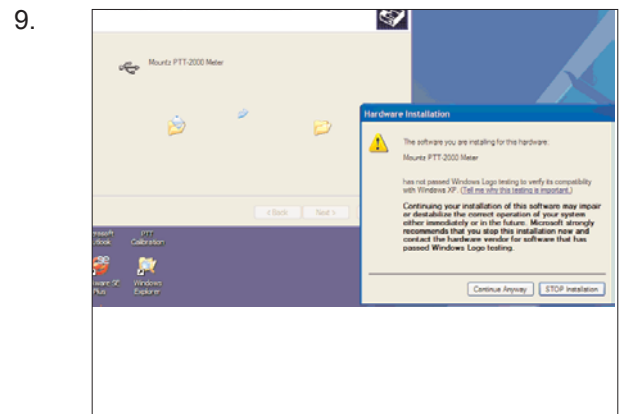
9.

Mountz PTT-2000 Meter

< Back Next >

rosoft Outlook

PTT Calibration

Aware SE Plus

Windows Explorer

Hardware Installation

The software you are installing for this hardware:

Mountz PTT-2000 Meter

has not passed Windows Logo testing to verify its compatibility with Windows XP. (Tell me why this testing is important.)

Continuing your installation of this software may impair or destabilize the correct operation of your system either immediately or in the future. Microsoft strongly recommends that you stop this installation now and contact the hardware vendor for software that has passed Windows Logo testing.

Continue Anyway STOP Installation